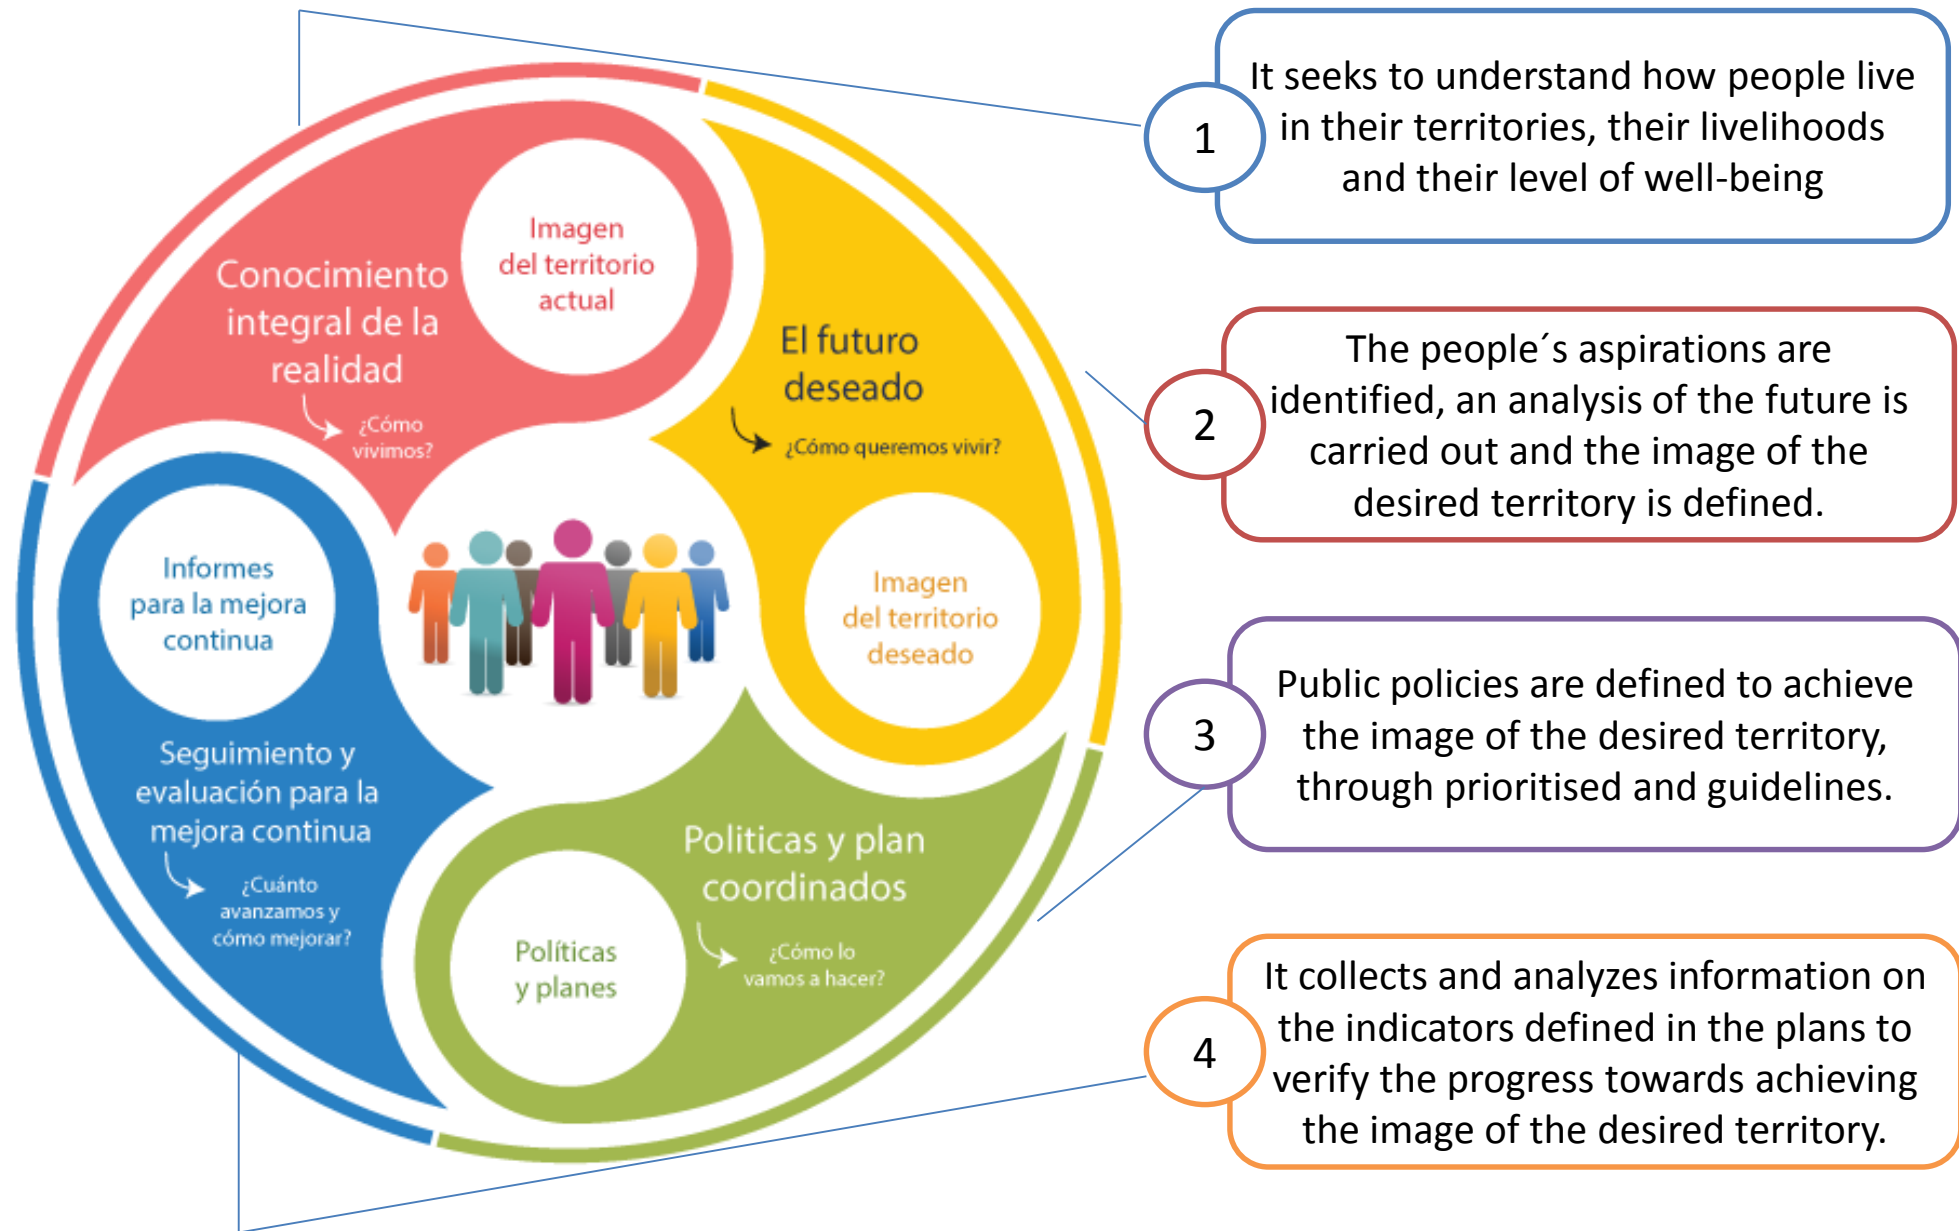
Conocimiento integral de la realidad

¿Cómo vivimos?

Imagen del territorio actual

El futuro deseado

¿Cómo queremos vivir?

Imagen del territorio deseado

Informes para la mejora continua

Seguimiento y evaluación para la mejora continua

¿Cuánto avanzamos y cómo mejorar?

Políticas y planes

Politicas y plan coordinados

¿Cómo lo vamos a hacer?

1

It seeks to understand how people live in their territories, their livelihoods and their level of well-being

2

The people´s aspirations are identified, an analysis of the future is carried out and the image of the desired territory is defined.

3

Public policies are defined to achieve the image of the desired territory, through prioritised and guidelines.

4

It collects and analyzes information on the indicators defined in the plans to verify the progress towards achieving the image of the desired territory.